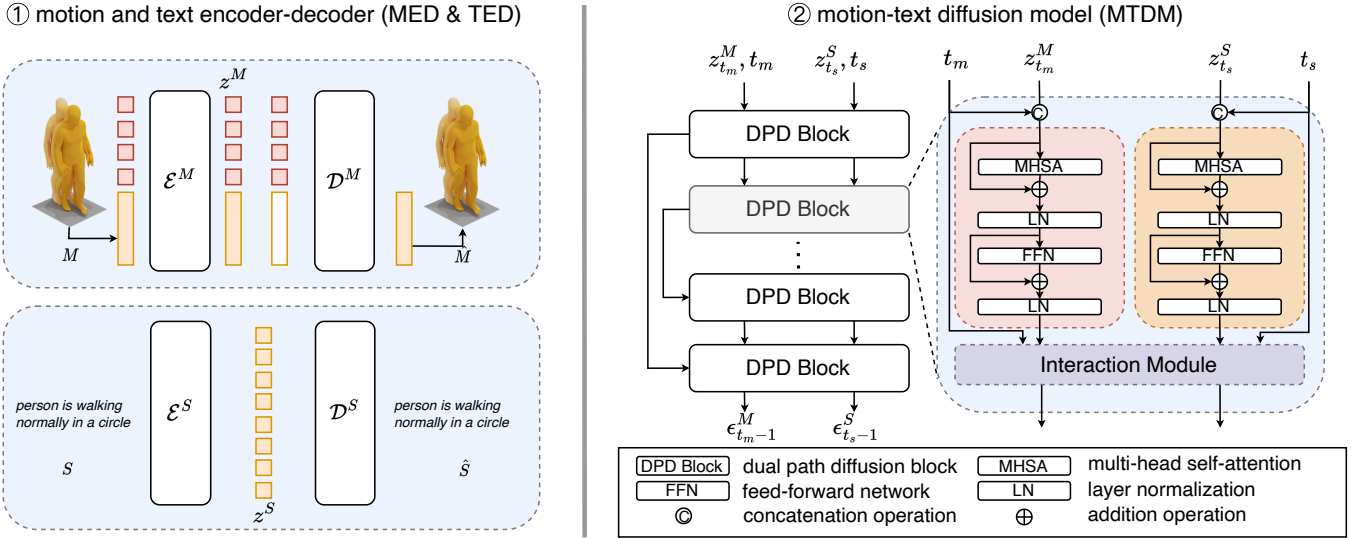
① motion and text encoder-decoder (MED & TED)

$z^M$

$\mathcal{E}^M$

$\mathcal{D}^M$

$M$

$\hat{M}$

person is walking normally in a circle

$S$

$\mathcal{E}^S$

$\mathcal{D}^S$

$z^S$

person is walking normally in a circle

$\hat{S}$

② motion-text diffusion model (MTDM)

$z^M_{t_m}, t_m$

$z^S_{t_s}, t_s$

DPD Block

DPD Block

DPD Block

DPD Block

$\epsilon^M_{t_m-1}$

$\epsilon^S_{t_s-1}$

$t_m$

$z^M_{t_m}$

$z^S_{t_s}$

$t_s$

C

C

MHSA

LN

FFN

LN

MHSA

LN

FFN

LN

Interaction Module

| DPD Block | dual path diffusion block | MHSA | multi-head self-attention |
|---|---|---|---|
| FFN | feed-forward network | LN | layer normalization |
| © | concatenation operation | $\oplus$ | addition operation |